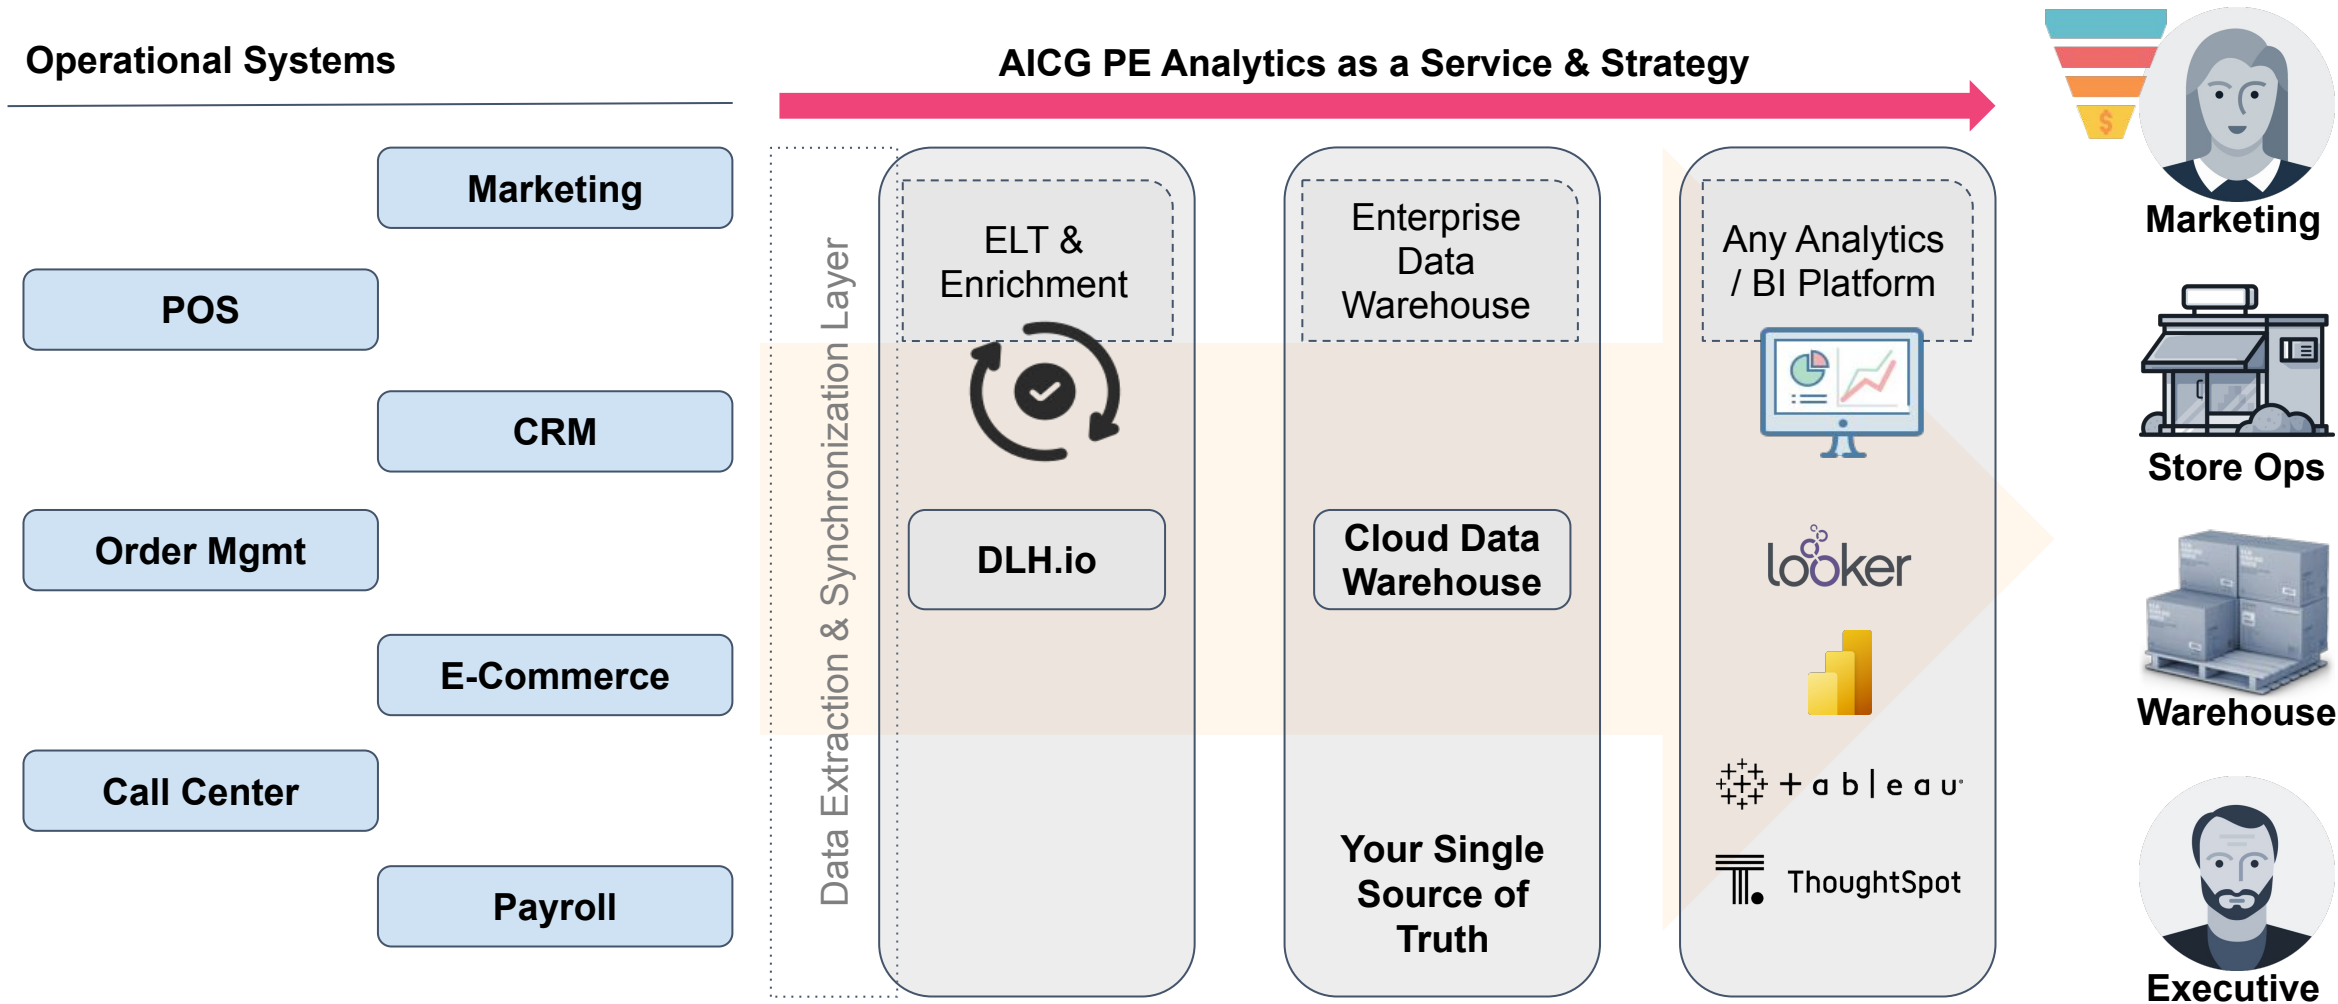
Operational Systems

Marketing

POS

CRM

Order Mgmt

E-Commerce

Call Center

Payroll

AICG PE Analytics as a Service & Strategy

Data Extraction & Synchronization Layer

ELT & Enrichment

DLH.io

Enterprise Data Warehouse

Cloud Data Warehouse

Your Single Source of Truth

Any Analytics / BI Platform

looker

+ a b | e a u

ThoughtSpot

$

Marketing

Store Ops

Warehouse

Executive